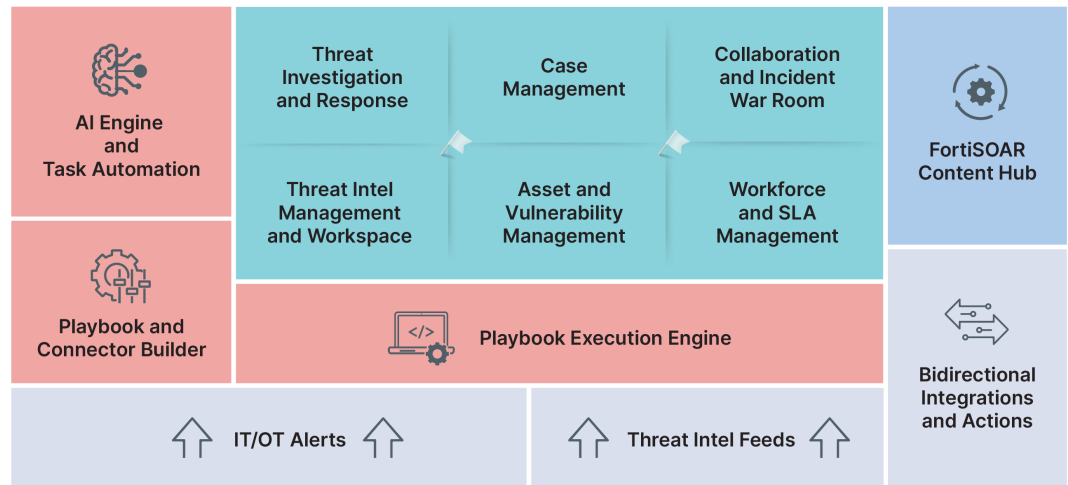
AI Engine and Task Automation

Threat Investigation and Response

Case Management

Collaboration and Incident War Room

FortiSOAR Content Hub

Threat Intel Management and Workspace

Asset and Vulnerability Management

Workforce and SLA Management

Playbook and Connector Builder

</>

Playbook Execution Engine

Bidirectional Integrations and Actions

IT/OT Alerts

Threat Intel Feeds